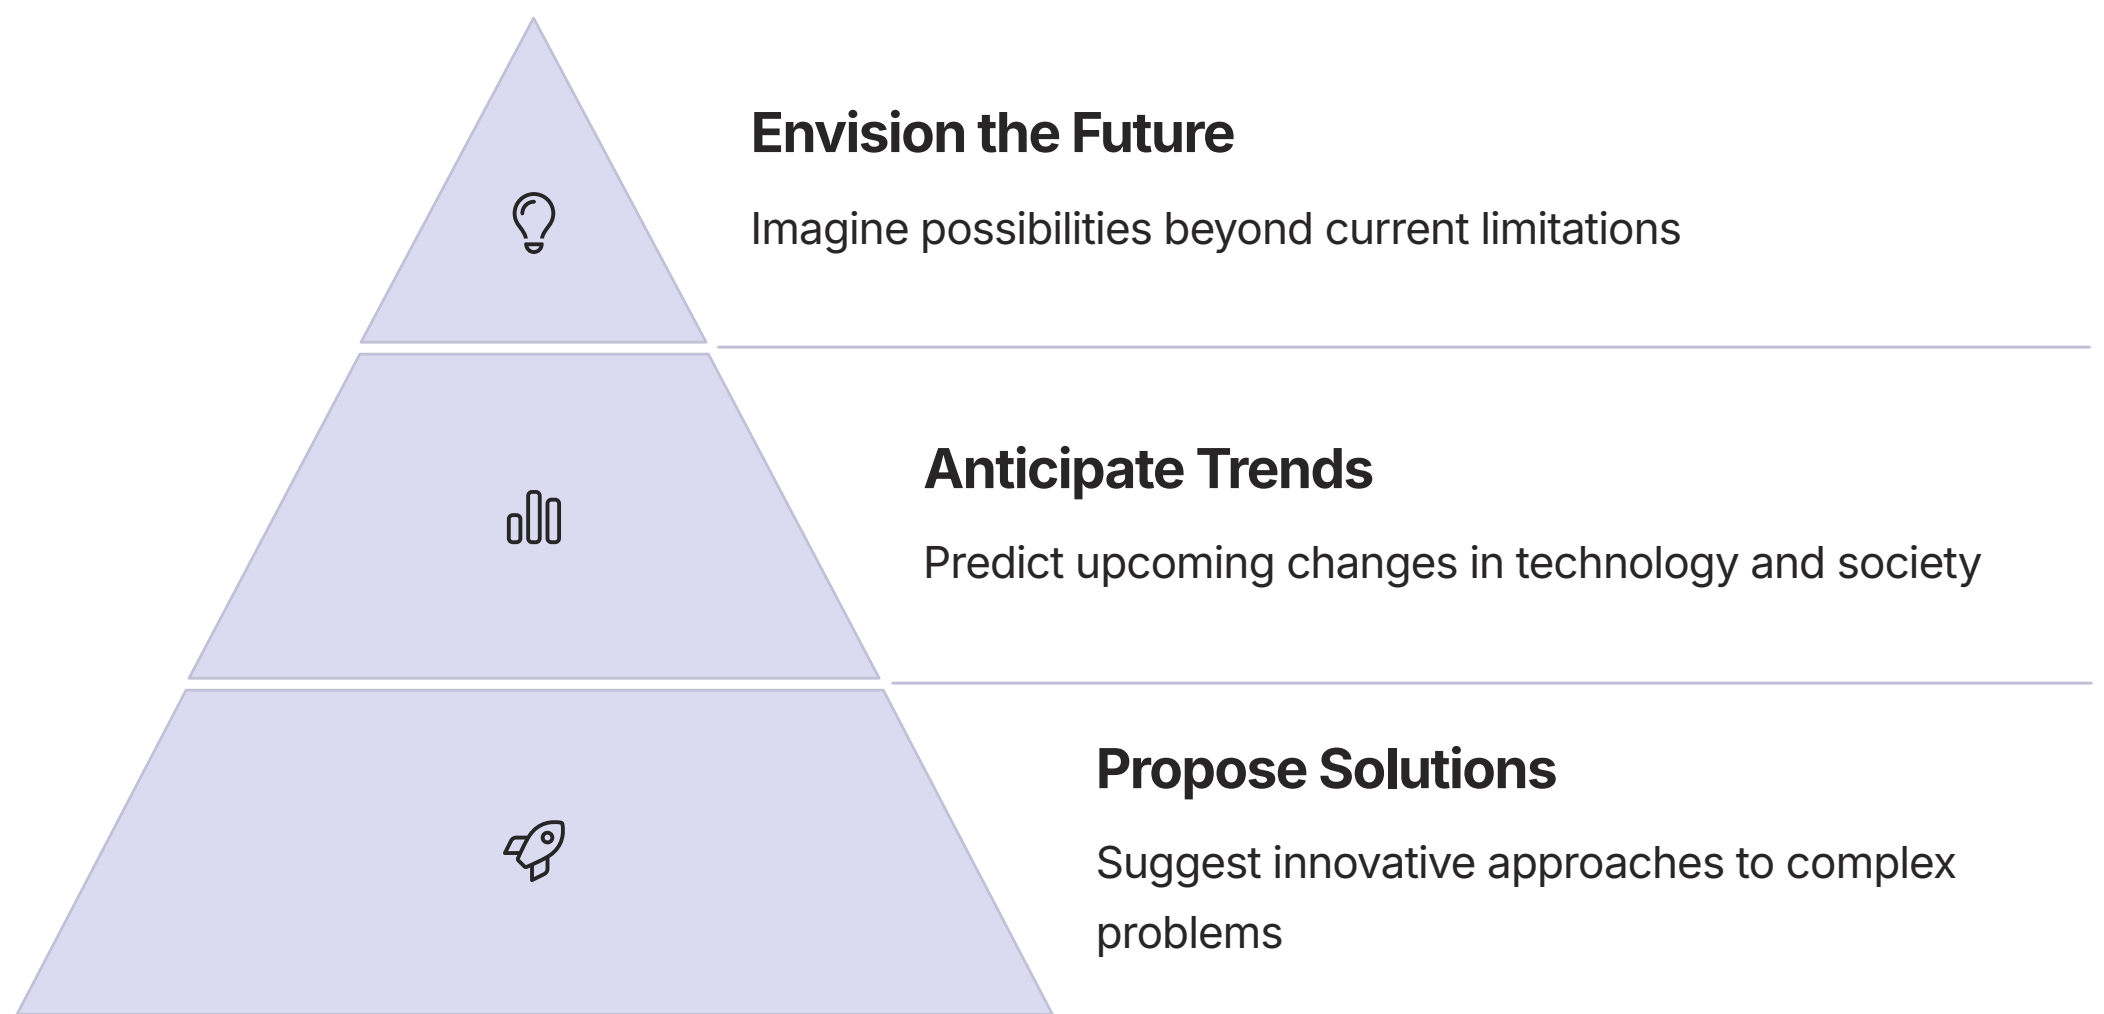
Envision the Future

Imagine possibilities beyond current limitations

Anticipate Trends

Predict upcoming changes in technology and society

Propose Solutions

Suggest innovative approaches to complex problems